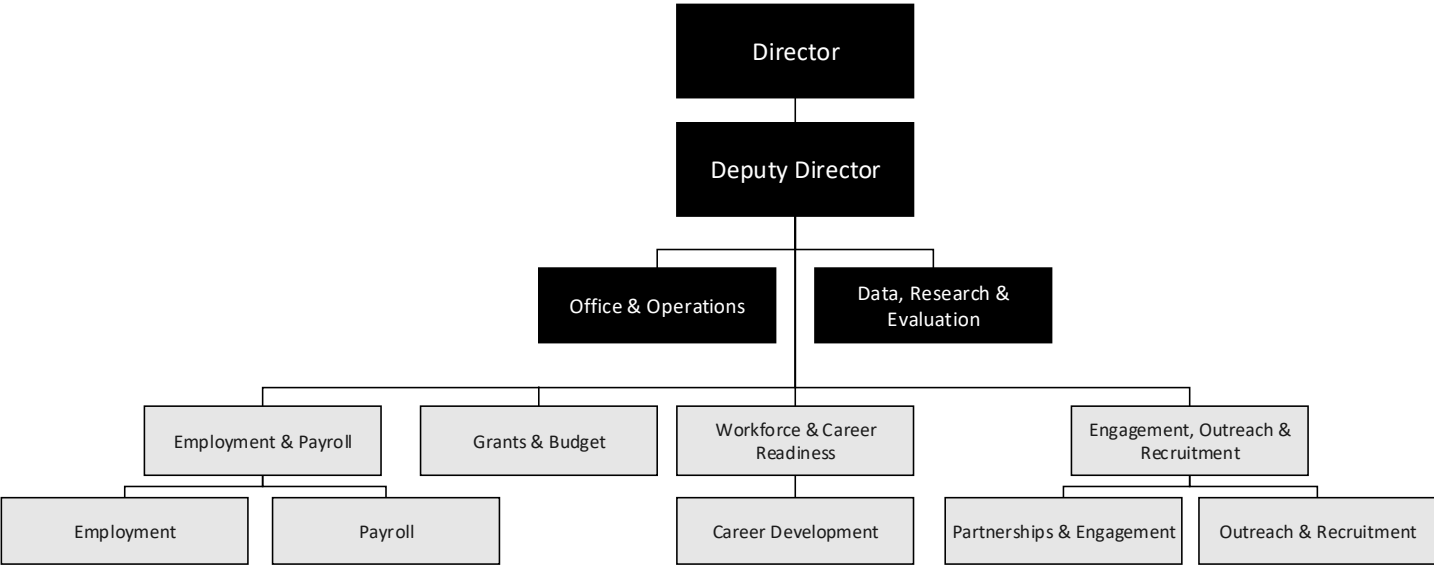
Director

Deputy Director

Office & Operations

Data, Research & Evaluation

Employment & Payroll

Grants & Budget

Workforce & Career Readiness

Engagement, Outreach & Recruitment

Employment

Payroll

Career Development

Partnerships & Engagement

Outreach & Recruitment